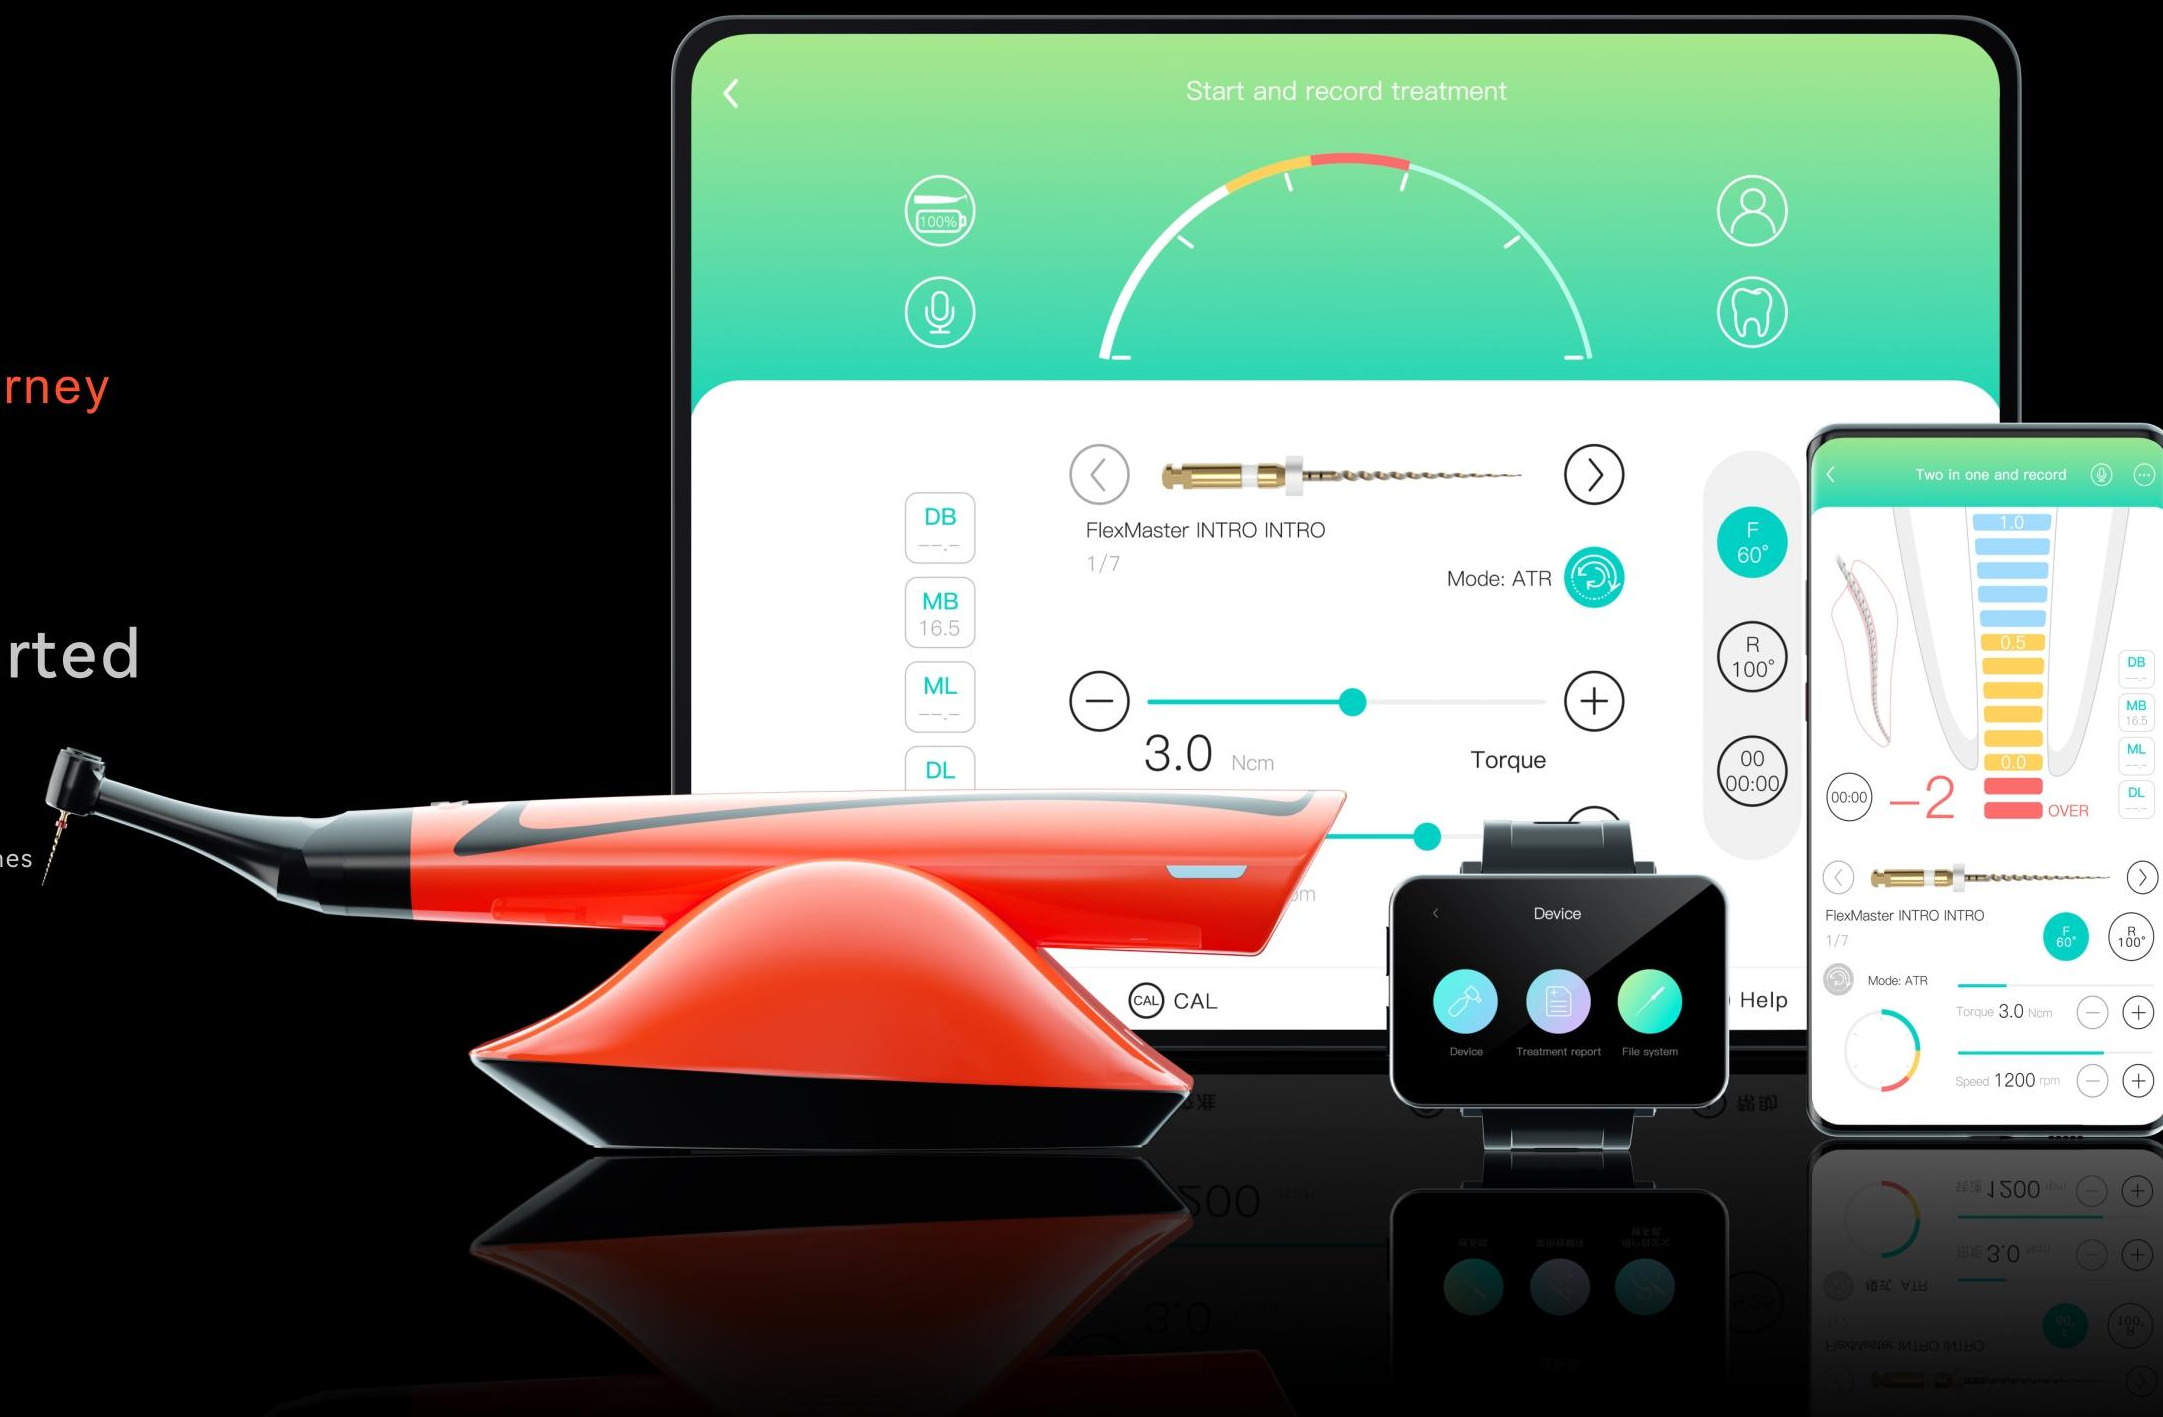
rney

rted

es

Start and record treatment

100%

DB
--.--

MB
16.5

ML
--.--

DL

FlexMaster INTRO INTRO
1/7

Mode: ATR

3.0 Ncm

Torque

F
60°

R
100°

00
00:00

CAL

Help

Device

Device

Treatment report

File system

Two in one and record

1.0

0.5

0.0

DB

MB
16.5

ML

DL

00:00

−2

OVER

FlexMaster INTRO INTRO
1/7

F
60°

R
100°

Mode: ATR

Torque 3.0 Ncm

Speed 1200 rpm